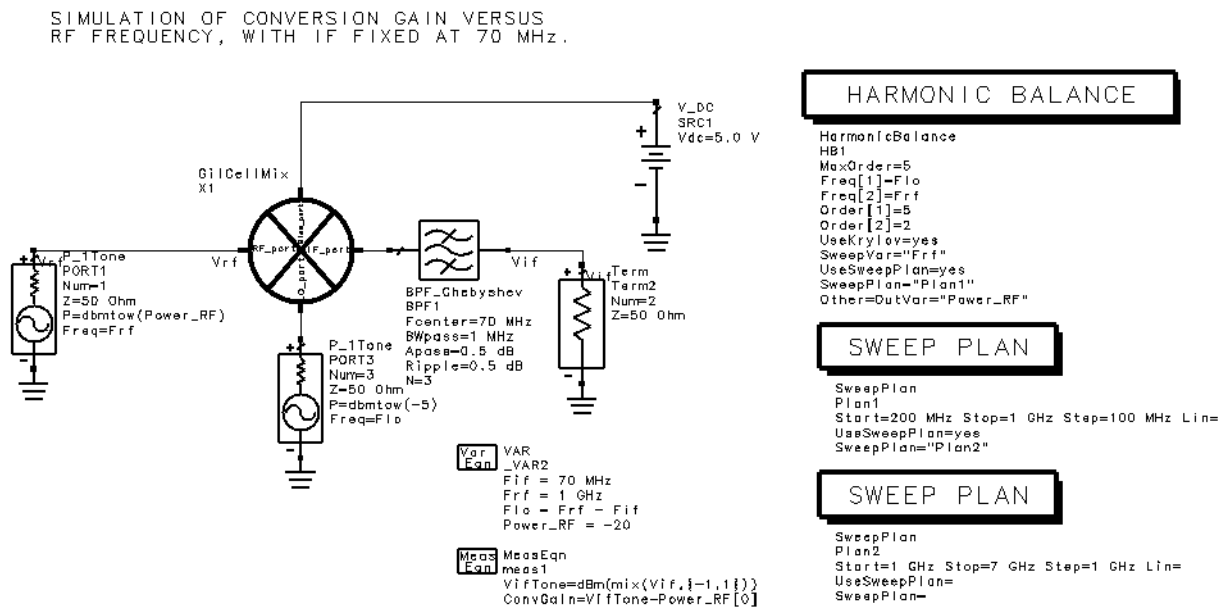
SIMULATION OF CONVERSION GAIN VERSUS RF FREQUENCY, WITH IF FIXED AT 70 MHz.

V_DC
SRC1
Vdc=5.0 V

GilCellMix
X1

RF_port IF_port LO_port Bias_port

P_1Tone
PORT1
Num=1
Z=50 Ohm
P=dbmtow(Power_RF)
Freq=Frf

Vrf

Vif

BPF_Chebyshev
BPF1
Fcenter=70 MHz
BWpass=1 MHz
Apass=0.5 dB
Ripple=0.5 dB
N=3

Term
Term2
Num=2
Z=50 Ohm

P_1Tone
PORT3
Num=3
Z=50 Ohm
P=dbmtow(-5)
Freq=Flo

HARMONIC BALANCE

HarmonicBalance
HB1
MaxOrder=5
Freq[1]=Flo
Freq[2]=Frf
Order[1]=5
Order[2]=2
UseKrylov=yes
SweepVar="Frf"
UseSweepPlan=yes
SweepPlan="Plan1"
Other=OutVar="Power_RF"

SWEEP PLAN

SweepPlan
Plan1
Start=200 MHz Stop=1 GHz Step=100 MHz Lin=
UseSweepPlan=yes
SweepPlan="Plan2"

SWEEP PLAN

SweepPlan
Plan2
Start=1 GHz Stop=7 GHz Step=1 GHz Lin=
UseSweepPlan=
SweepPlan=

Var Eqn
VAR
_VAR2
Fif = 70 MHz
Frf = 1 GHz
Flo = Frf - Fif
Power_RF = -20

Meas Eqn
MeasEqn
meas1
VifTone=dBm(mix(Vif,{-1,1}))
ConvGain=VifTone-Power_RF[0]